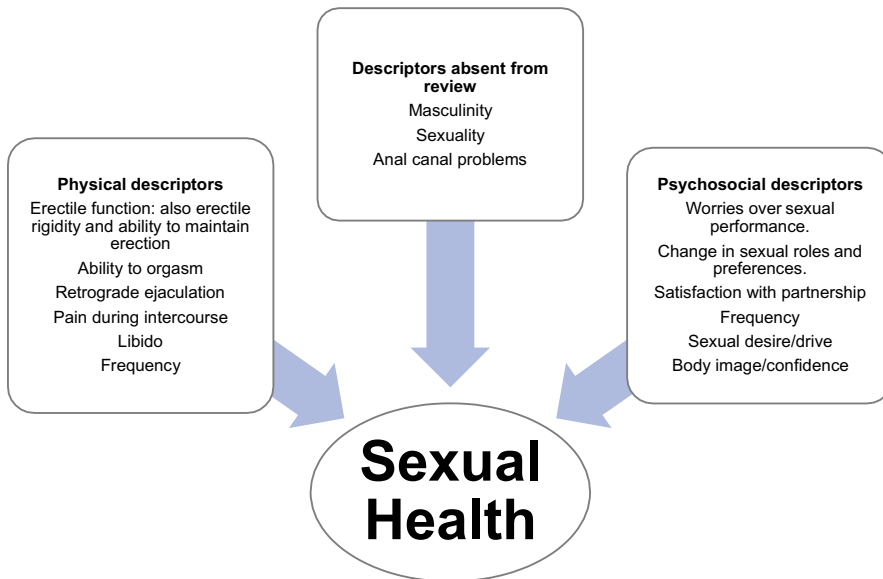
Descriptors absent from review
Masculinity
Sexuality
Anal canal problems

Physical descriptors
Erectile function: also erectile rigidity and ability to maintain erection
Ability to orgasm
Retrograde ejaculation
Pain during intercourse
Libido
Frequency

Psychosocial descriptors
Worries over sexual performance.
Change in sexual roles and preferences.
Satisfaction with partnership
Frequency
Sexual desire/drive
Body image/confidence

Sexual Health